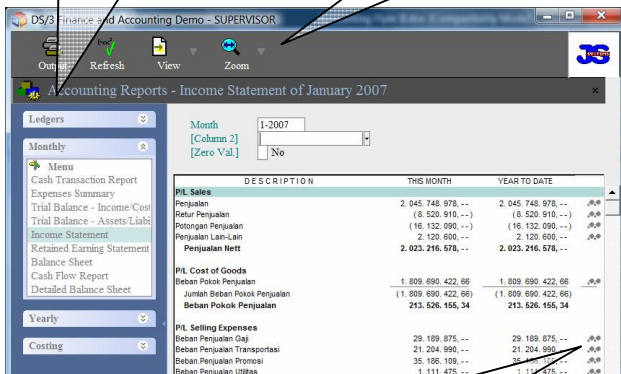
DS/3 Finance and Accounting Demo - SUPERVISOR

Output Refresh View Zoom

Accounting Reports - Income Statement of January 2007

Ledgers

Monthly

Menu
Cash Transaction Report
Expenses Summary
Trial Balance - Income/Cost
Trial Balance - Assets/Liabi
Income Statement
Retained Earning Statement
Balance Sheet
Cash Flow Report
Detailed Balance Sheet

Yearly

Costing

Month 1-2007
[Column 2]
[Zero Val.] No

| DESCRIPTION | THIS MONTH | YEAR TO DATE |
|---|---|---|
| P/L Sales | | |
| Penjualan | 2. 045. 748. 978, -- | 2. 045. 748. 978, -- |
| Retur Penjualan | ( 8. 520. 910, -- ) | ( 8. 520. 910, -- ) |
| Potongan Penjualan | ( 16. 132. 090, -- ) | ( 16. 132. 090, -- ) |
| Penjualan Lain-Lain | 2. 120. 600, -- | 2. 120. 600, -- |
| Penjualan Nett | 2. 023. 216. 578, -- | 2. 023. 216. 578, -- |
| P/L Cost of Goods | | |
| Beban Pokok Penjualan | 1. 809. 690. 422, 66 | 1. 809. 690. 422, 66 |
| Jumlah Beban Pokok Penjualan | ( 1. 809. 690. 422, 66) | ( 1. 809. 690. 422, 66) |
| Beban Pokok Penjualan | 213. 526. 155, 34 | 213. 526. 155, 34 |
| P/L Selling Expenses | | |
| Beban Penjualan Gaji | 29. 189. 875, -- | 29. 189. 875, -- |
| Beban Penjualan Transportasi | 21. 204. 990, -- | 21. 204. 990, -- |
| Beban Penjualan Promosi | 35. 186. 109, -- | 35. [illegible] |
| Beban Penjualan Utilitas | 1. 111. 475, -- | 1. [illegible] |